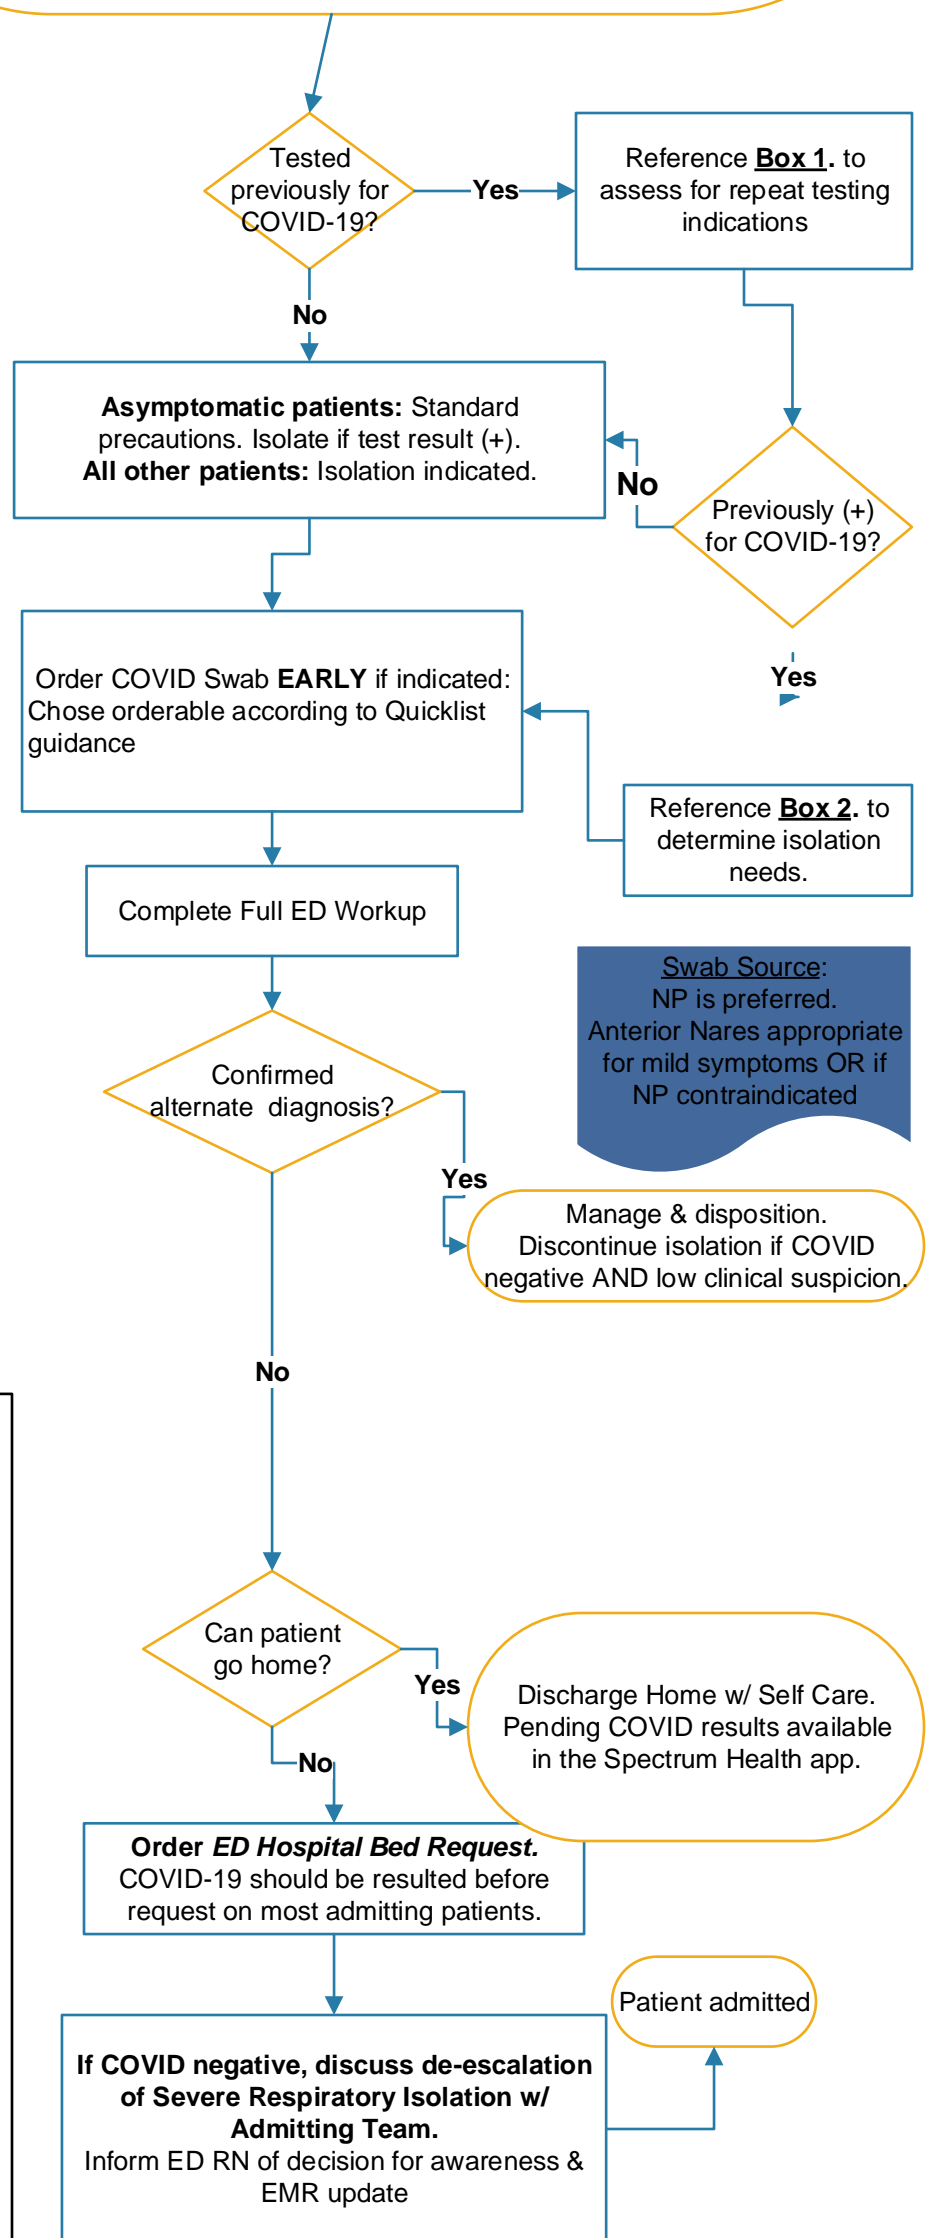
Tested previously for COVID-19?

Yes

Reference **Box 1**. to assess for repeat testing indications

No

**Asymptomatic patients:** Standard precautions. Isolate if test result (+).
**All other patients:** Isolation indicated.

No

Previously (+) for COVID-19?

Yes

Order COVID Swab **EARLY** if indicated: Chose orderable according to Quicklist guidance

Reference **Box 2**. to determine isolation needs.

Complete Full ED Workup

Swab Source:
NP is preferred.
Anterior Nares appropriate for mild symptoms OR if NP contraindicated

Confirmed alternate diagnosis?

Yes

Manage & disposition.
Discontinue isolation if COVID negative AND low clinical suspicion.

No

Can patient go home?

Yes

Discharge Home w/ Self Care.
Pending COVID results available in the Spectrum Health app.

No

**Order *ED Hospital Bed Request.***
COVID-19 should be resulted before request on most admitting patients.

Patient admitted

**If COVID negative, discuss de-escalation of Severe Respiratory Isolation w/ Admitting Team.**
Inform ED RN of decision for awareness & EMR update